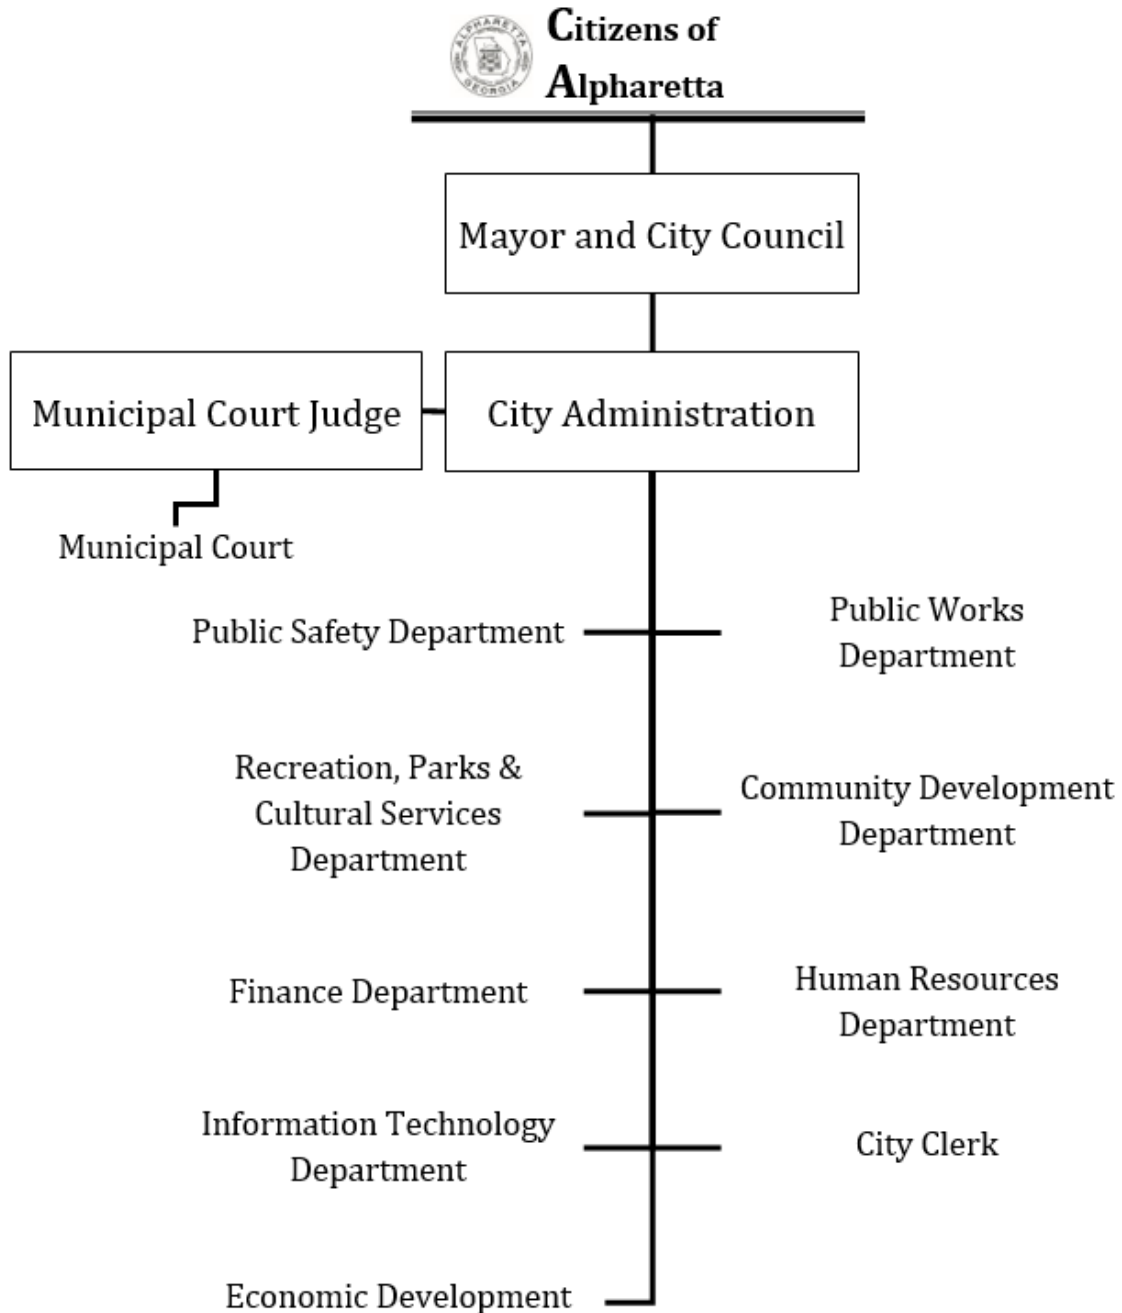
ALPHARETTA GEORGIA

Citizens of Alpharetta

Mayor and City Council

Municipal Court Judge

City Administration

Municipal Court

Public Safety Department

Public Works Department

Recreation, Parks & Cultural Services Department

Community Development Department

Finance Department

Human Resources Department

Information Technology Department

City Clerk

Economic Development